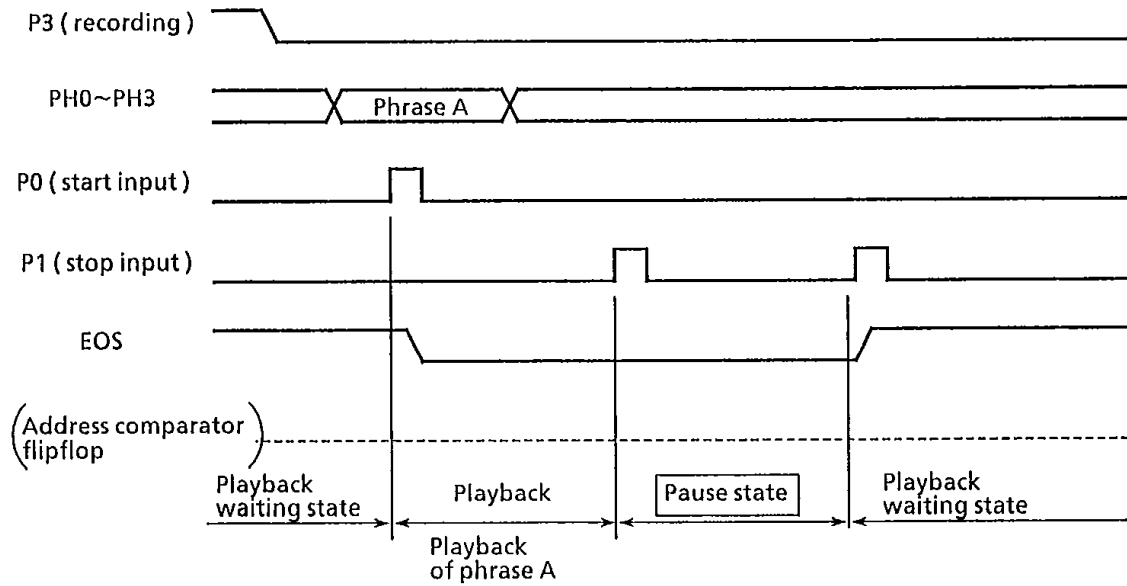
P3 ( recording )

PH0~PH3

Phrase A

P0 ( start input )

P1 ( stop input )

EOS

(Address comparator flipflop)

Playback waiting state

Playback

Pause state

Playback waiting state

Playback of phrase A